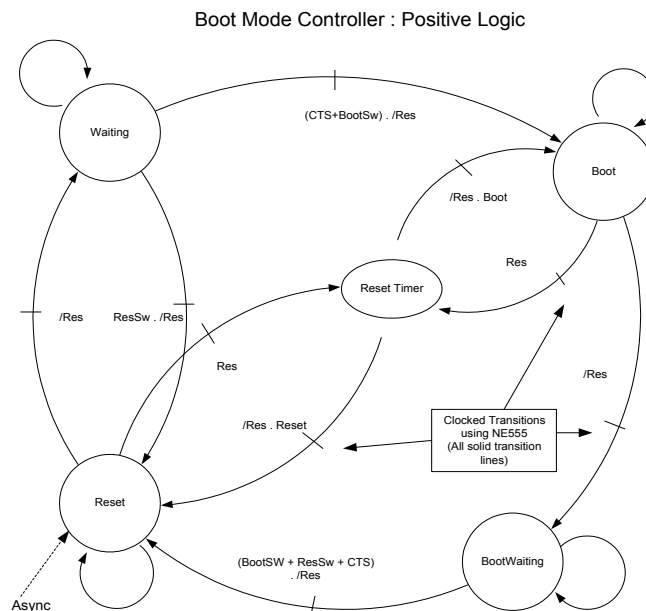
Boot Mode Controller : Positive Logic

Waiting

(CTS+BootSw) . /Res

Boot

/Res . Boot

Res

Reset Timer

/Res

ResSw . /Res

Res

/Res

/Res . Reset

Clocked Transitions using NE555 (All solid transition lines)

Reset

(BootSW + ResSw + CTS) . /Res

BootWaiting

Async